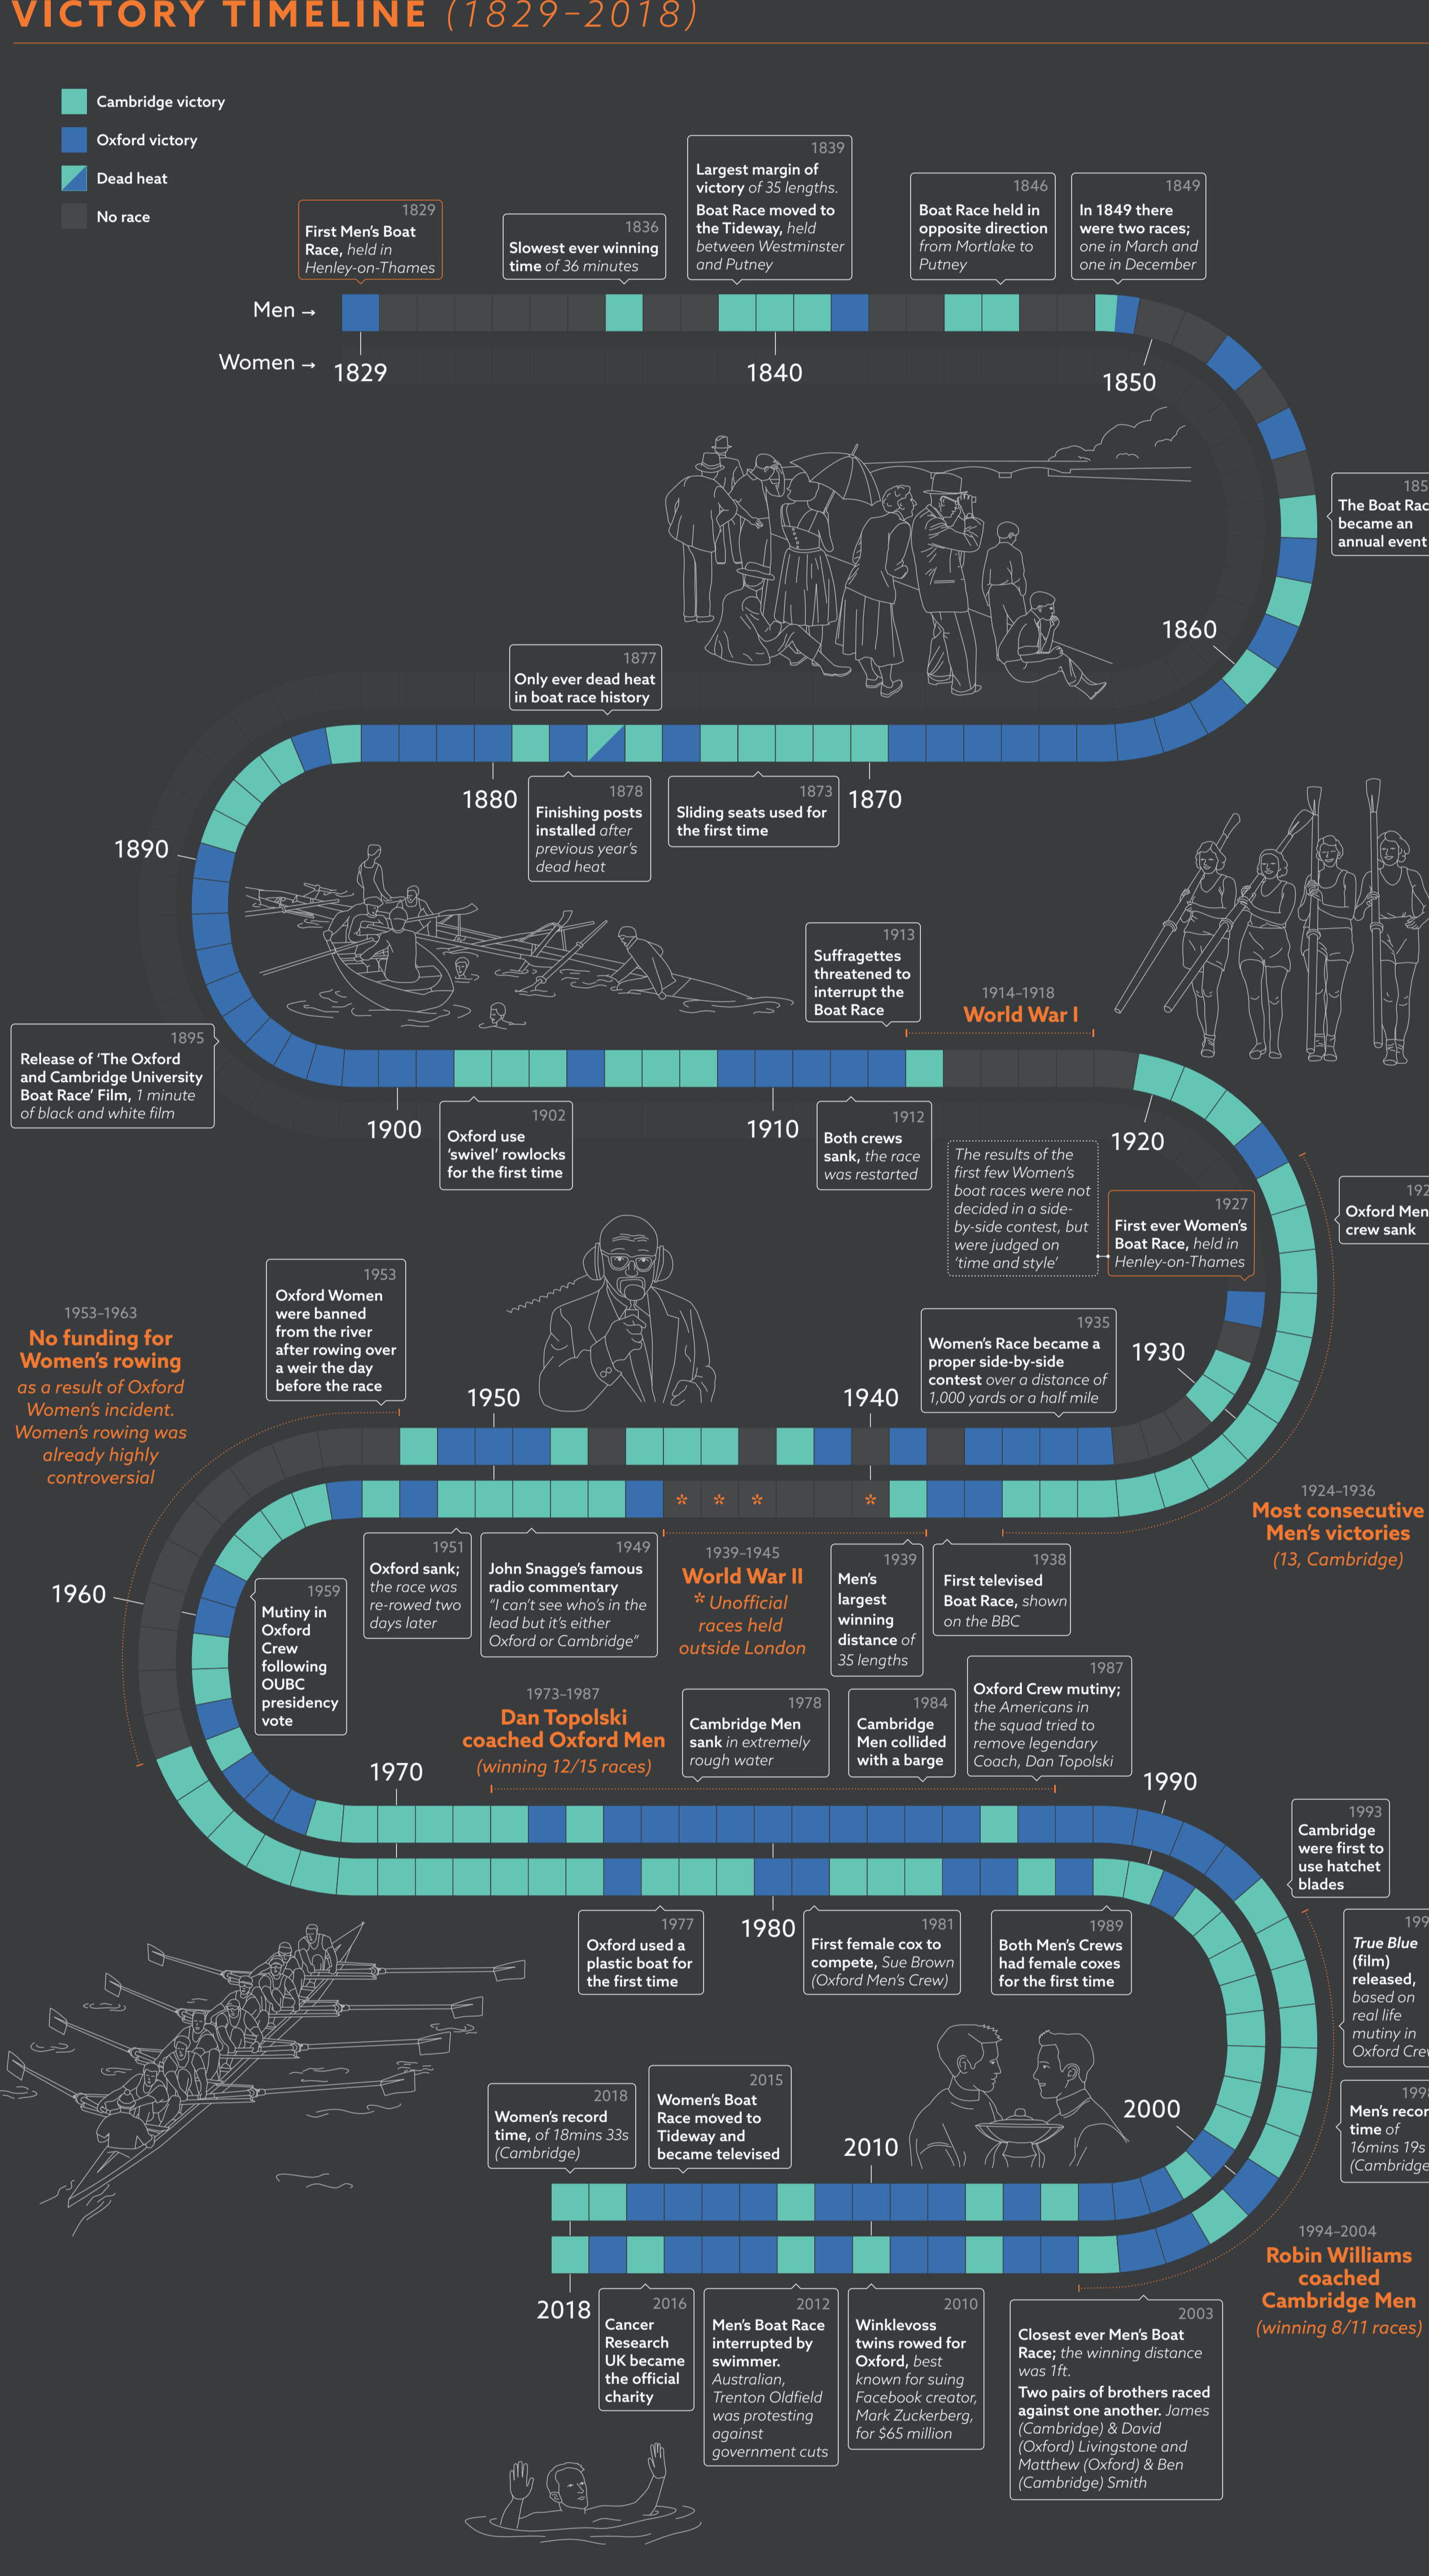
VICTORY TIMELINE (1829–2018)

Cambridge victory
Oxford victory
Dead heat
No race

1829
First Men's Boat Race, held in Henley-on-Thames

1836
Slowest ever winning time of 36 minutes

1839
Largest margin of victory of 35 lengths.
Boat Race moved to the Tideway, held between Westminster and Putney

1846
Boat Race held in opposite direction from Mortlake to Putney

1849
In 1849 there were two races; one in March and one in December

Men →
Women →
1829
1840
1850

185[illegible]
The Boat Rac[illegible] became an annual event

1860

1877
Only ever dead heat in boat race history

1880
1870
1890

1878
Finishing posts installed after previous year's dead heat

1873
Sliding seats used for the first time

1913
Suffragettes threatened to interrupt the Boat Race

1914–1918
World War I

1895
Release of 'The Oxford and Cambridge University Boat Race' Film, 1 minute of black and white film

1900
1910
1920

1902
Oxford use 'swivel' rowlocks for the first time

1912
Both crews sank, the race was restarted

The results of the first few Women's boat races were not decided in a side-by-side contest, but were judged on 'time and style'

1927
First ever Women's Boat Race, held in Henley-on-Thames

192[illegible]
Oxford Men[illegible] crew sank

1953–1963
No funding for Women's rowing
as a result of Oxford Women's incident. Women's rowing was already highly controversial

1953
Oxford Women were banned from the river after rowing over a weir the day before the race

1935
Women's Race became a proper side-by-side contest over a distance of 1,000 yards or a half mile

1950
1940
1930

1924–1936
Most consecutive Men's victories
(13, Cambridge)

1960

1959
Mutiny in Oxford Crew following OUBC presidency vote

1951
Oxford sank; the race was re-rowed two days later

1949
John Snagge's famous radio commentary "I can't see who's in the lead but it's either Oxford or Cambridge"

1939–1945
World War II
* Unofficial races held outside London

1939
Men's largest winning distance of 35 lengths

1938
First televised Boat Race, shown on the BBC

1973–1987
Dan Topolski coached Oxford Men
(winning 12/15 races)

1978
Cambridge Men sank in extremely rough water

1984
Cambridge Men collided with a barge

1987
Oxford Crew mutiny; the Americans in the squad tried to remove legendary Coach, Dan Topolski

1970
1990

1993
Cambridge were first to use hatchet blades

1977
Oxford used a plastic boat for the first time

1980

1981
First female cox to compete, Sue Brown (Oxford Men's Crew)

1989
Both Men's Crews had female coxes for the first time

199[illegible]
True Blue (film) released, based on real life mutiny in Oxford Cre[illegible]

199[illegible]
Men's recor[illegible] time of 16mins 19s (Cambridge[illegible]

2018
Women's record time, of 18mins 33s (Cambridge)

2015
Women's Boat Race moved to Tideway and became televised

2010
2000

1994–2004
Robin Williams coached Cambridge Men
(winning 8/11 races)

2018

2016
Cancer Research UK became the official charity

2012
Men's Boat Race interrupted by swimmer. Australian, Trenton Oldfield was protesting against government cuts

2010
Winklevoss twins rowed for Oxford, best known for suing Facebook creator, Mark Zuckerberg, for $65 million

2003
Closest ever Men's Boat Race; the winning distance was 1ft.
Two pairs of brothers raced against one another. James (Cambridge) & David (Oxford) Livingstone and Matthew (Oxford) & Ben (Cambridge) Smith